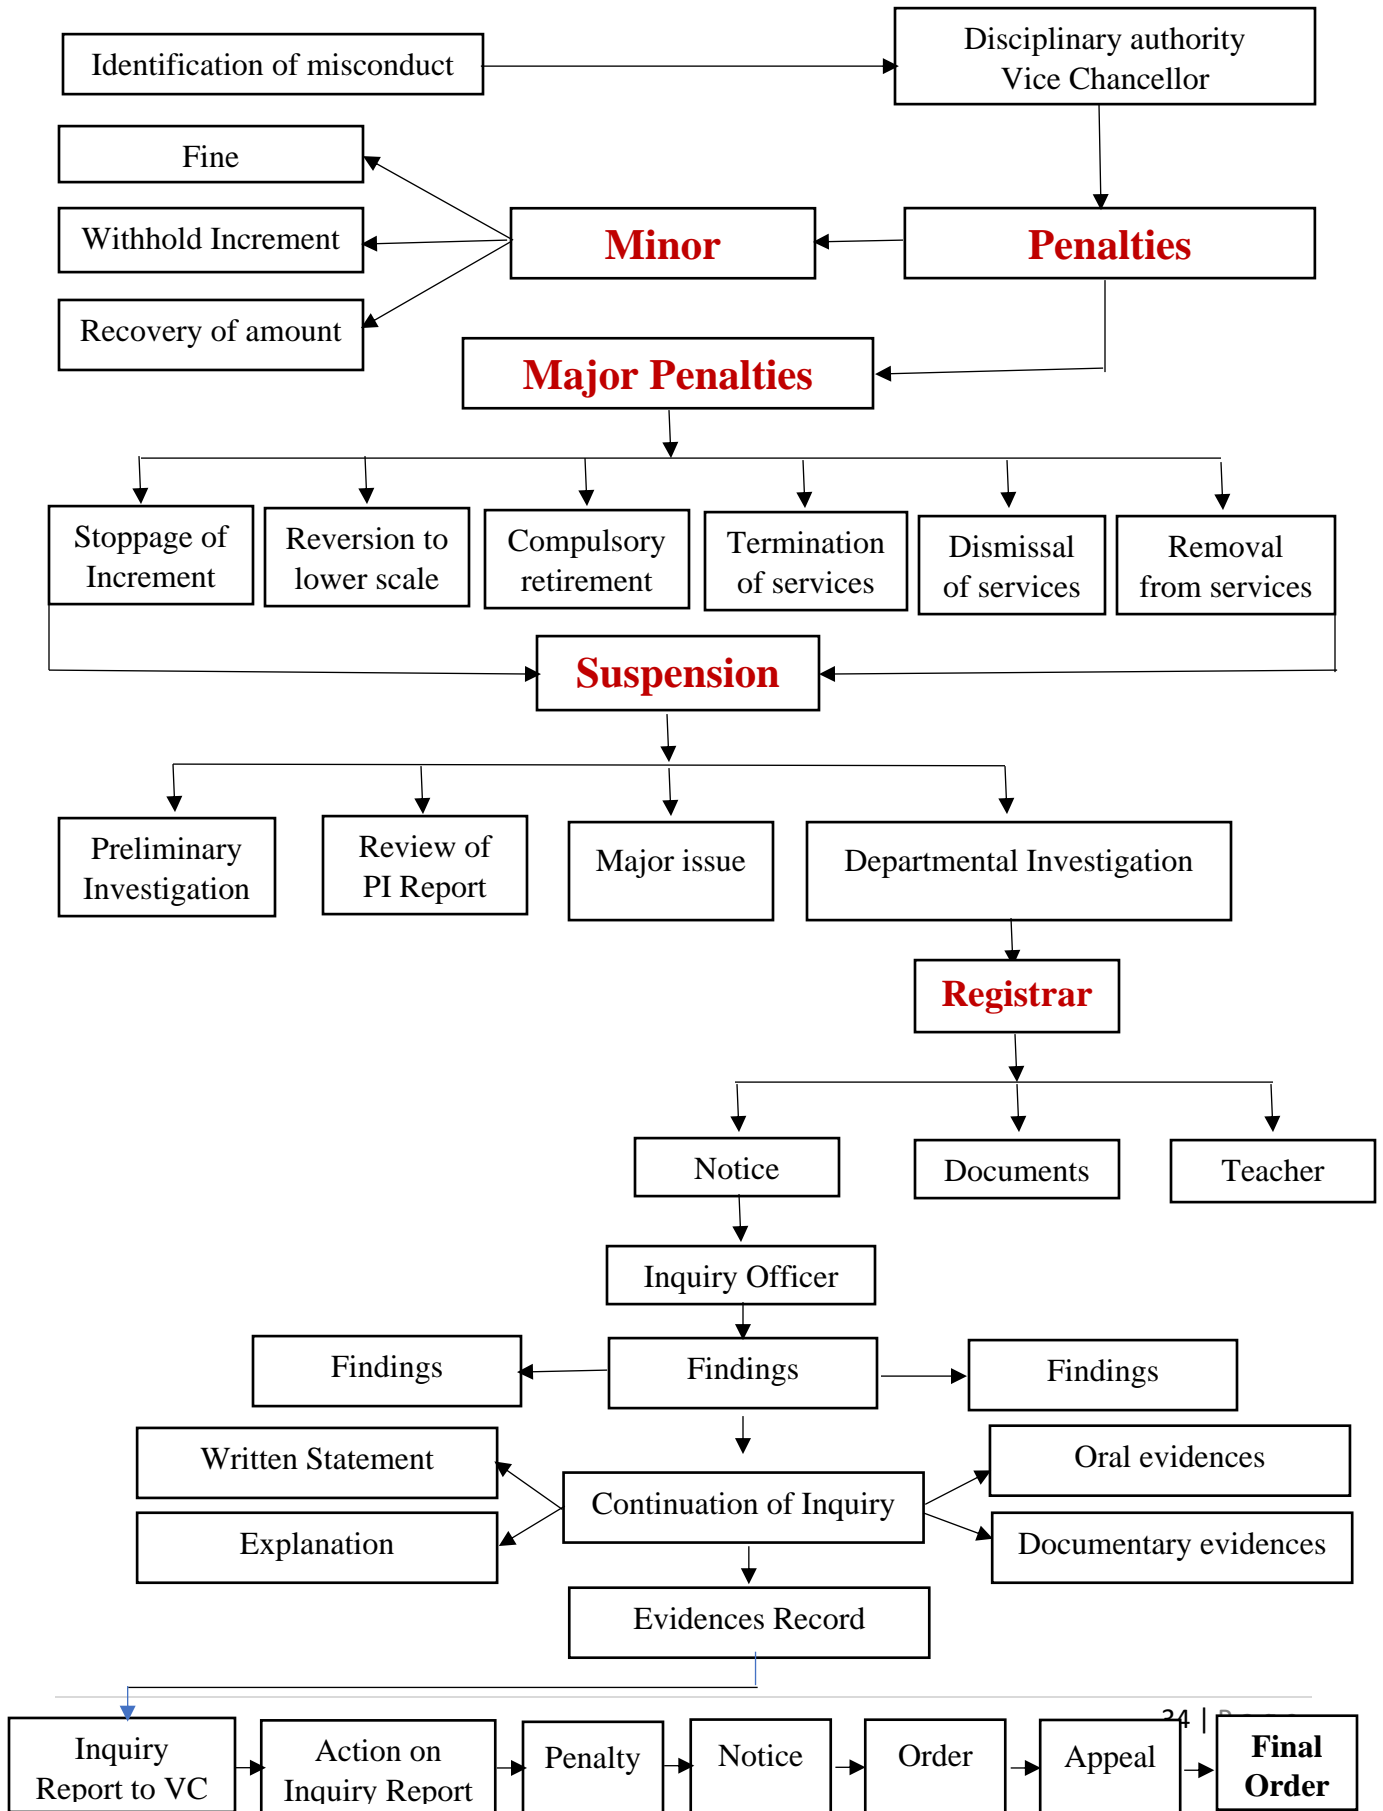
Identification of misconduct

Disciplinary authority Vice Chancellor

Fine

Withhold Increment

Recovery of amount

Minor

Penalties

Major Penalties

Stoppage of Increment

Reversion to lower scale

Compulsory retirement

Termination of services

Dismissal of services

Removal from services

Suspension

Preliminary Investigation

Review of PI Report

Major issue

Departmental Investigation

Registrar

Notice

Documents

Teacher

Inquiry Officer

Findings

Findings

Findings

Written Statement

Explanation

Continuation of Inquiry

Oral evidences

Documentary evidences

Evidences Record

34 | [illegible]

Inquiry Report to VC

Action on Inquiry Report

Penalty

Notice

Order

Appeal

Final Order